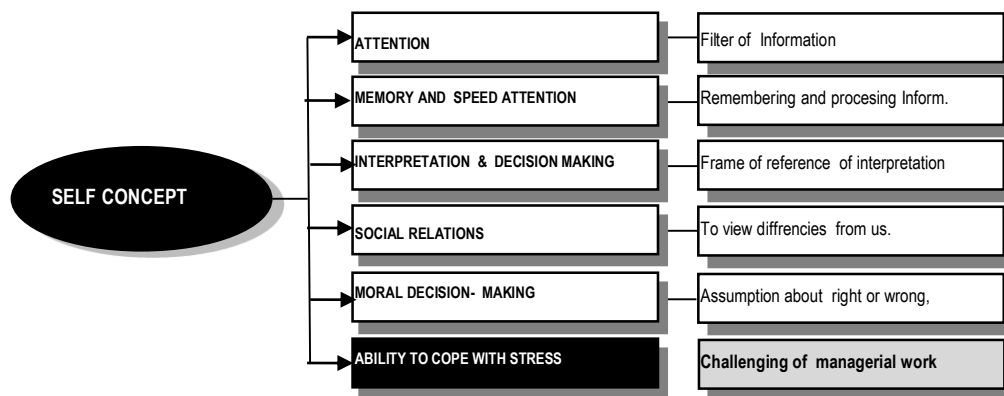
SELF CONCEPT

ATTENTION

Filter of Information

MEMORY AND SPEED ATTENTION

Remembering and procesing Inform.

INTERPRETATION & DECISION MAKING

Frame of reference of interpretation

SOCIAL RELATIONS

To view diffrencies from us.

MORAL DECISION- MAKING

Assumption about right or wrong,

ABILITY TO COPE WITH STRESS

Challenging of managerial work